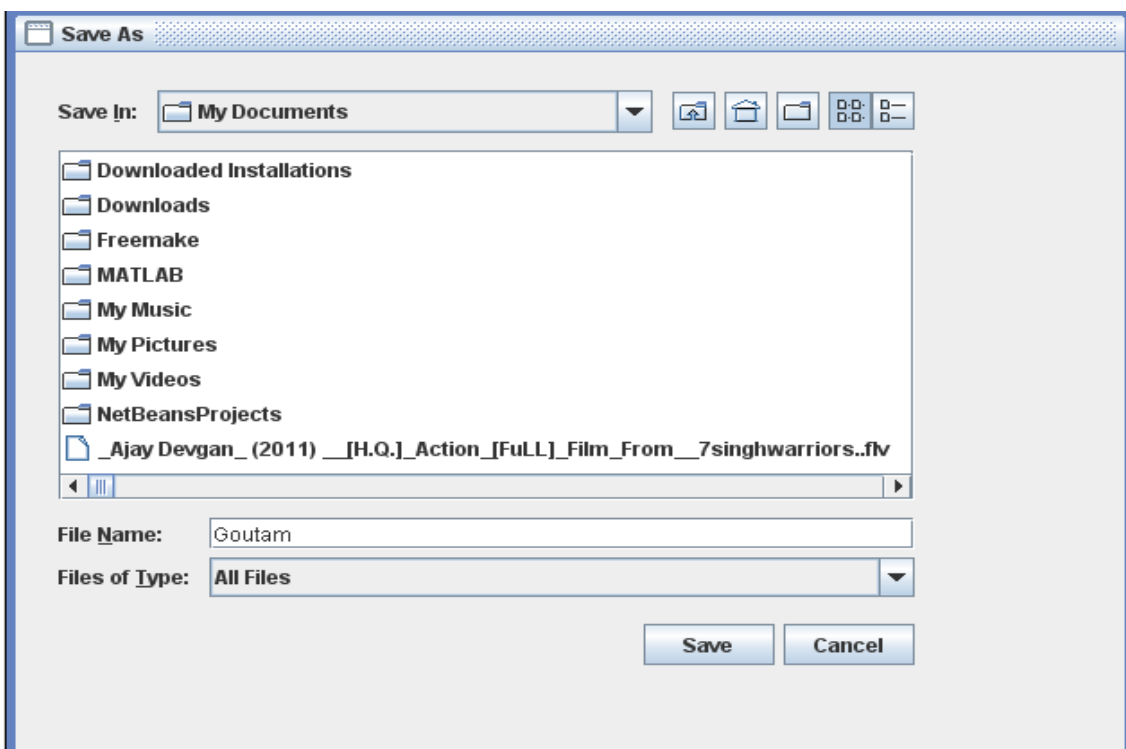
Save As

Save In: My Documents

Downloaded Installations
Downloads
Freemake
MATLAB
My Music
My Pictures
My Videos
NetBeansProjects
_Ajay Devgan_ (2011) __[H.Q.]_Action_[FuLL]_Film_From__7singhwarriors..flv

File Name: Goutam
Files of Type: All Files

Save
Cancel